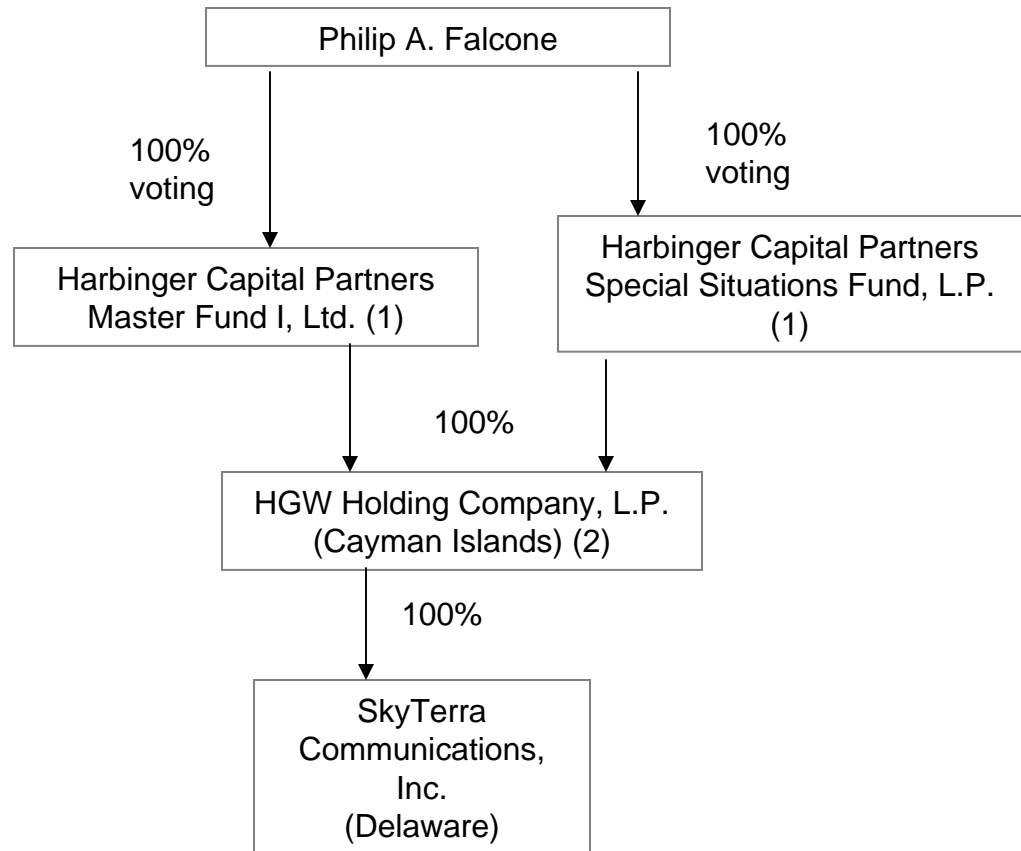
Philip A. Falcone

100% voting

100% voting

Harbinger Capital Partners Master Fund I, Ltd. (1)

Harbinger Capital Partners Special Situations Fund, L.P. (1)

100%

HGW Holding Company, L.P. (Cayman Islands) (2)

100%

SkyTerra Communications, Inc. (Delaware)